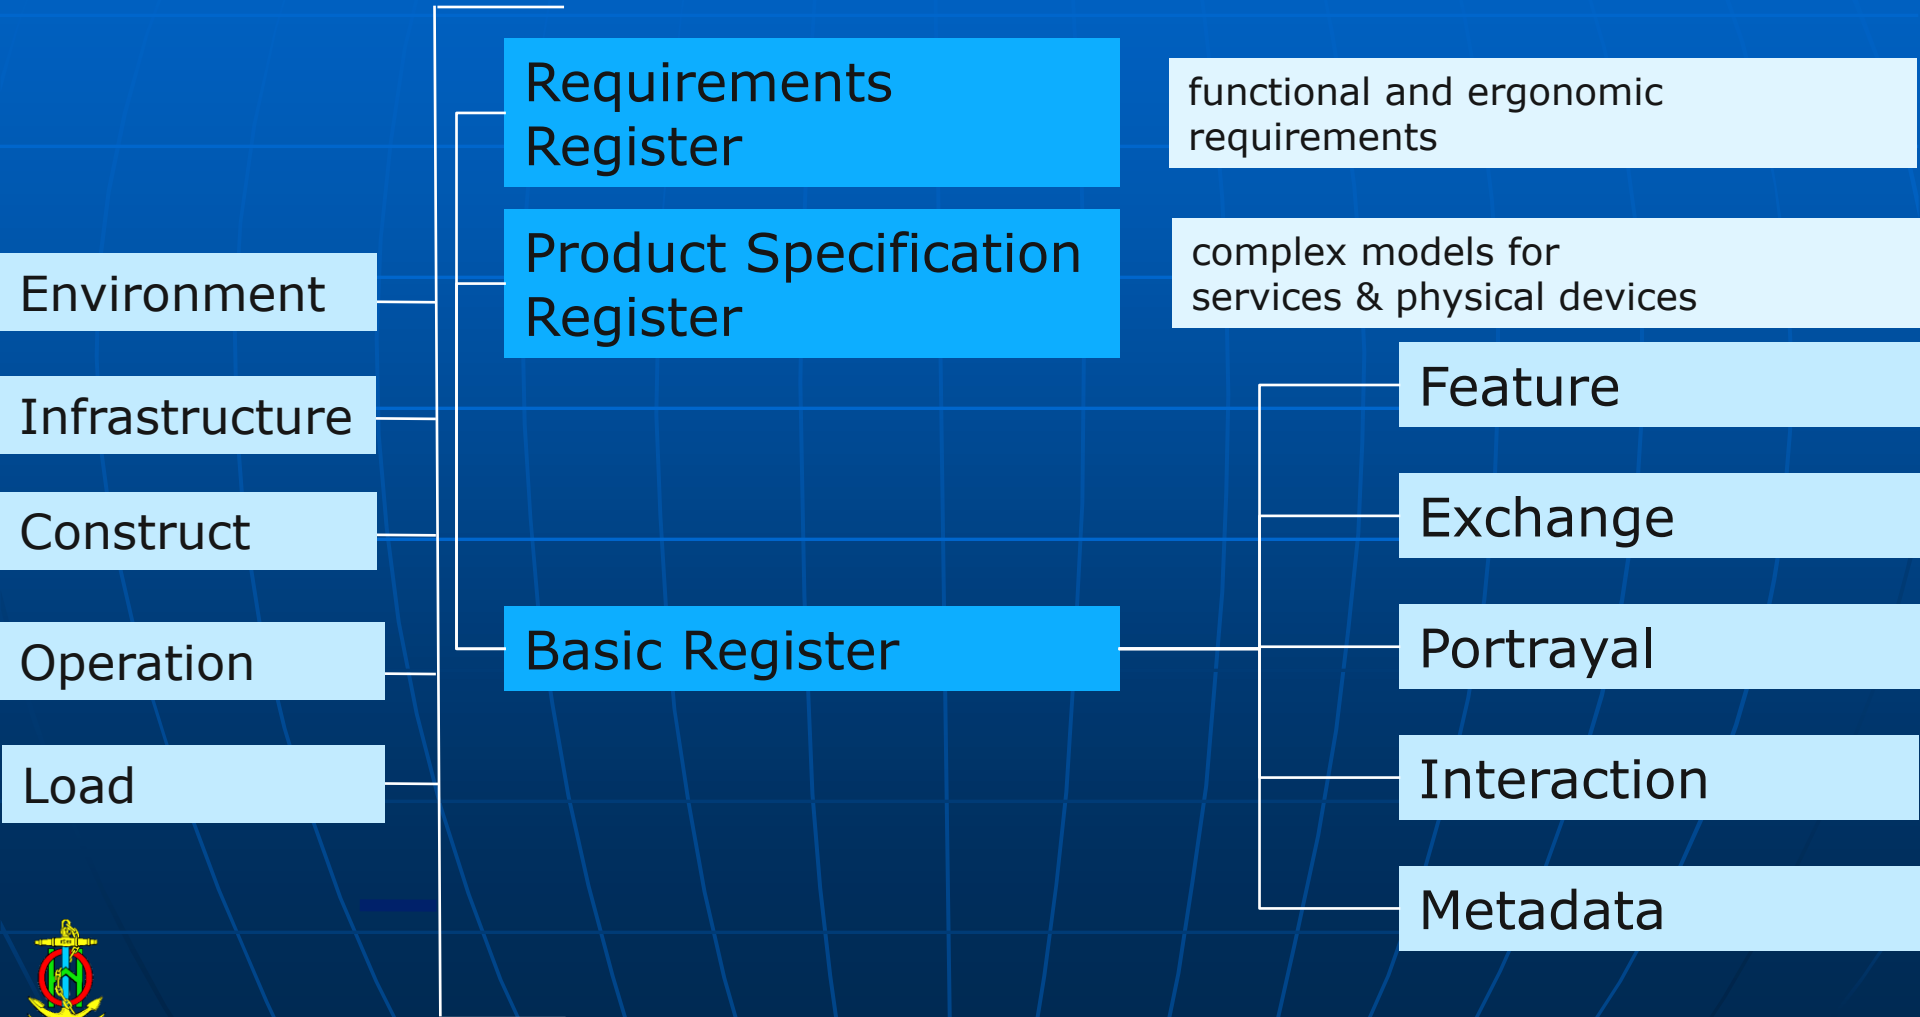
Requirements Register

functional and ergonomic requirements

Product Specification Register

complex models for services & physical devices

Environment

Infrastructure

Construct

Operation

Load

Basic Register

Feature

Exchange

Portrayal

Interaction

Metadata